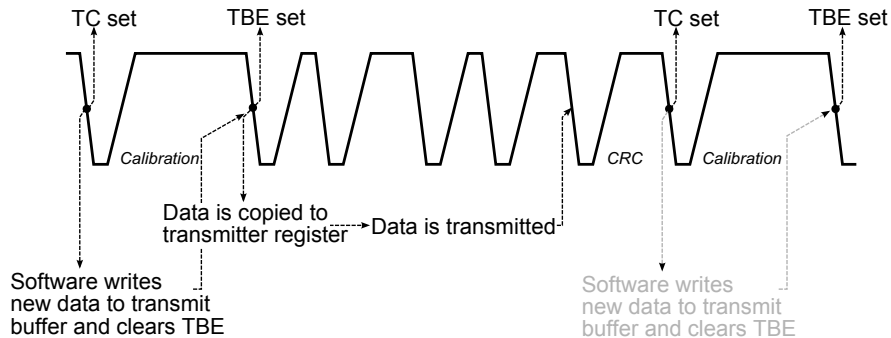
TC set

TBE set

TC set

TBE set

Calibration

CRC

Calibration

Data is copied to transmitter register

Data is transmitted

Software writes new data to transmit buffer and clears TBE

Software writes new data to transmit buffer and clears TBE